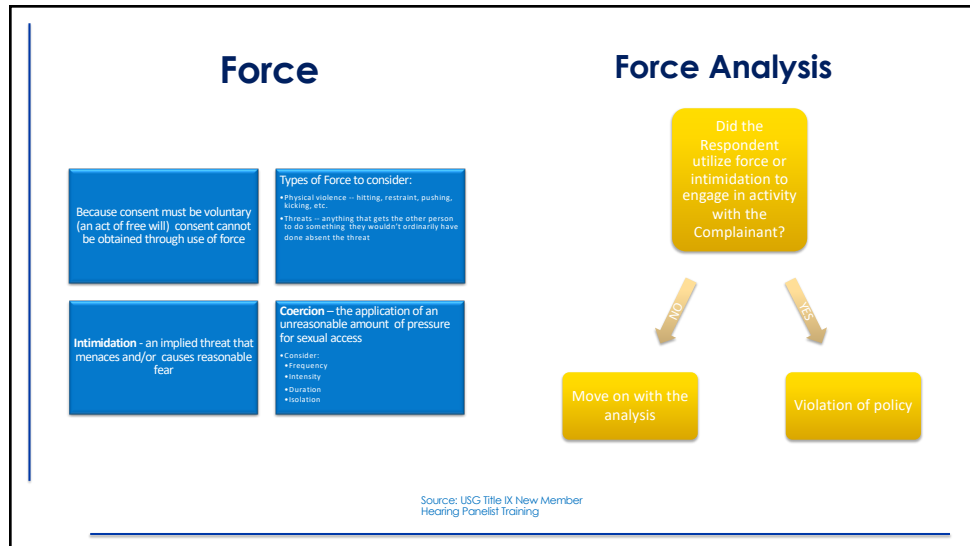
Force

Because consent must be voluntary (an act of free will) consent cannot be obtained through use of force

Types of Force to consider:

•Physical violence -- hitting, restraint, pushing, kicking, etc.
•Threats -- anything that gets the other person to do something they wouldn't ordinarily have done absent the threat

Intimidation - an implied threat that menaces and/or causes reasonable fear

Coercion – the application of an unreasonable amount of pressure for sexual access

•Consider:
•Frequency
•Intensity
•Duration
•Isolation

Force Analysis

Did the Respondent utilize force or intimidation to engage in activity with the Complainant?

NO

YES

Move on with the analysis

Violation of policy

Source: USG Title IX New Member Hearing Panelist Training